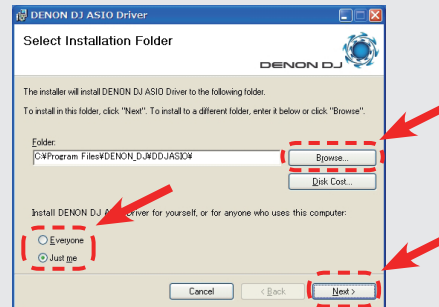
DENON DJ ASIO Driver

Select Installation Folder

DENON DJ

The installer will install DENON DJ ASIO Driver to the following folder.

To install in this folder, click "Next". To install to a different folder, enter it below or click "Browse".

Folder:

C:¥Program Files¥DENON_DJ¥DDJASIO¥

Browse...

Disk Cost...

Install DENON DJ A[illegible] Driver for yourself, or for anyone who uses this computer:

Everyone

Just me

Cancel

< Back

Next >